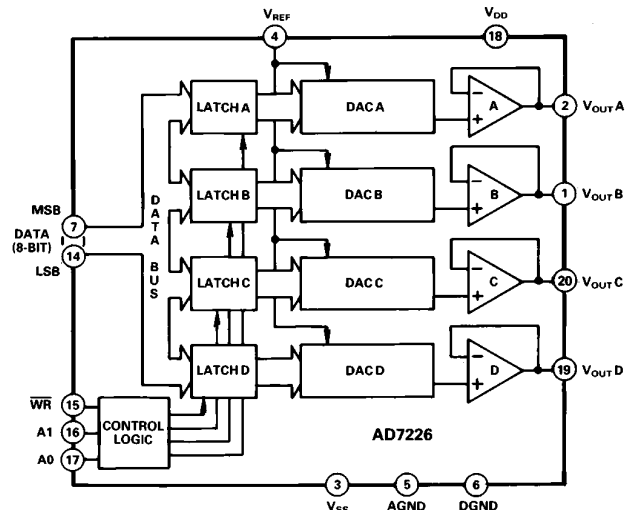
$V_{REF}$
4
$V_{DD}$
18
LATCH A
DAC A
A
2 $V_{OUT}$ A
LATCH B
DAC B
B
1 $V_{OUT}$ B
MSB
7
DATA (8-BIT)
14
LSB
DATA BUS
LATCH C
DAC C
C
20 $V_{OUT}$ C
LATCH D
DAC D
D
19 $V_{OUT}$ D
$\overline{WR}$ 15
A1 16
A0 17
CONTROL LOGIC
AD7226
3
$V_{SS}$
5
AGND
6
DGND